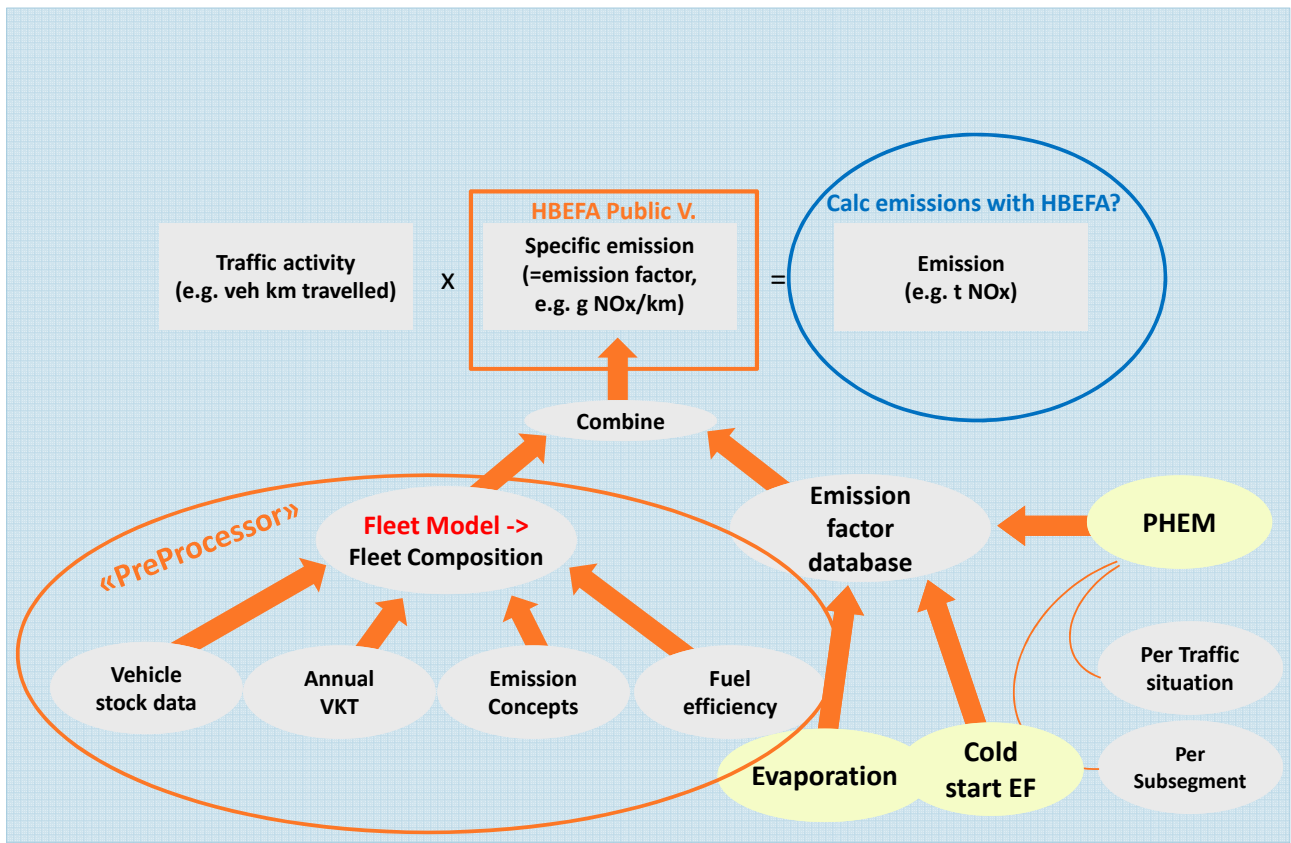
HBEFA Public V.

Calc emissions with HBEFA?

Traffic activity
(e.g. veh km travelled)

x

Specific emission
(=emission factor,
e.g. g NOx/km)

=

Emission
(e.g. t NOx)

Combine

«PreProcessor»

Fleet Model ->
Fleet Composition

Emission
factor
database

PHEM

Vehicle
stock data

Annual
VKT

Emission
Concepts

Fuel
efficiency

Per Traffic
situation

Evaporation

Cold
start EF

Per
Subsegment